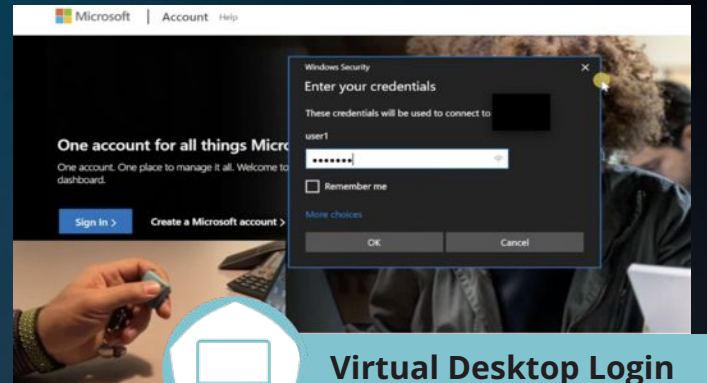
Microsoft | Account Help

One account for all things Micr

One account. One place to manage it all. Welcome to dashboard.

Sign in >

Create a Microsoft account >

Windows Security

Enter your credentials

These credentials will be used to connect to

user1

•••••••

Remember me

More choices

OK

Cancel

Virtual Desktop Login